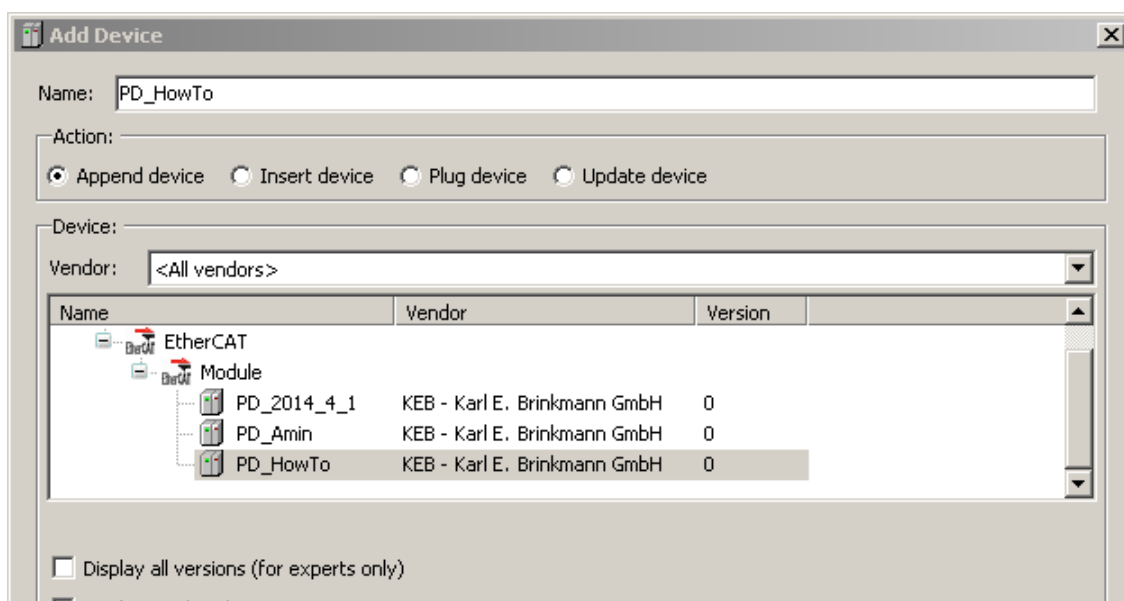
Add Device

Name: PD_HowTo

Action:

Append device Insert device Plug device Update device

Device:

Vendor: <All vendors>

| Name | Vendor | Version |
|---|---|---|
| EtherCAT | | |
| Module | | |
| PD_2014_4_1 | KEB - Karl E. Brinkmann GmbH | 0 |
| PD_Amin | KEB - Karl E. Brinkmann GmbH | 0 |
| PD_HowTo | KEB - Karl E. Brinkmann GmbH | 0 |

Display all versions (for experts only)